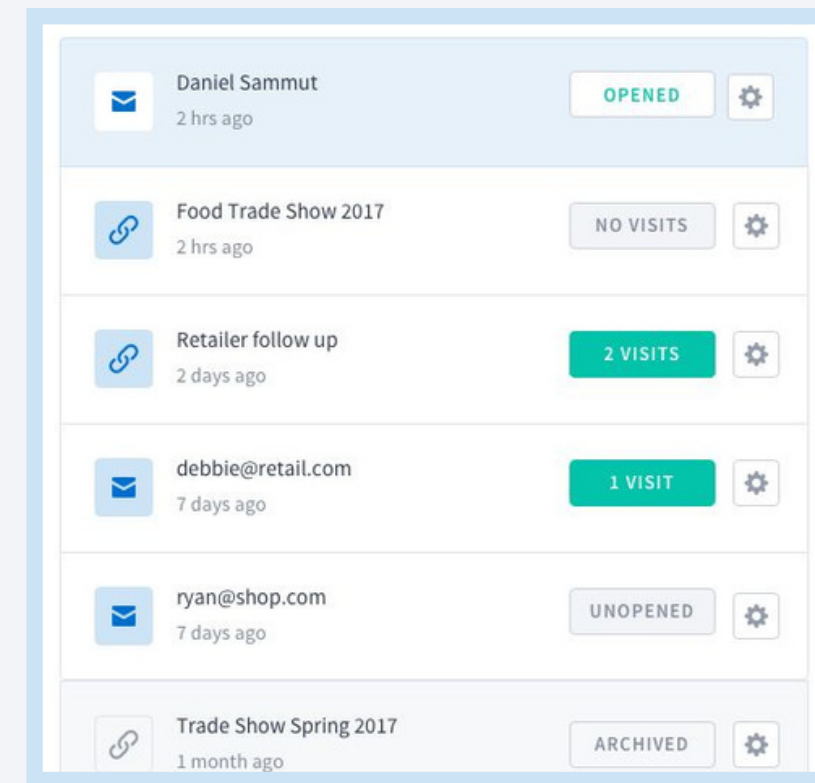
Daniel Sammut
2 hrs ago
OPENED

Food Trade Show 2017
2 hrs ago
NO VISITS

Retailer follow up
2 days ago
2 VISITS

debbie@retail.com
7 days ago
1 VISIT

ryan@shop.com
7 days ago
UNOPENED

Trade Show Spring 2017
1 month ago
ARCHIVED